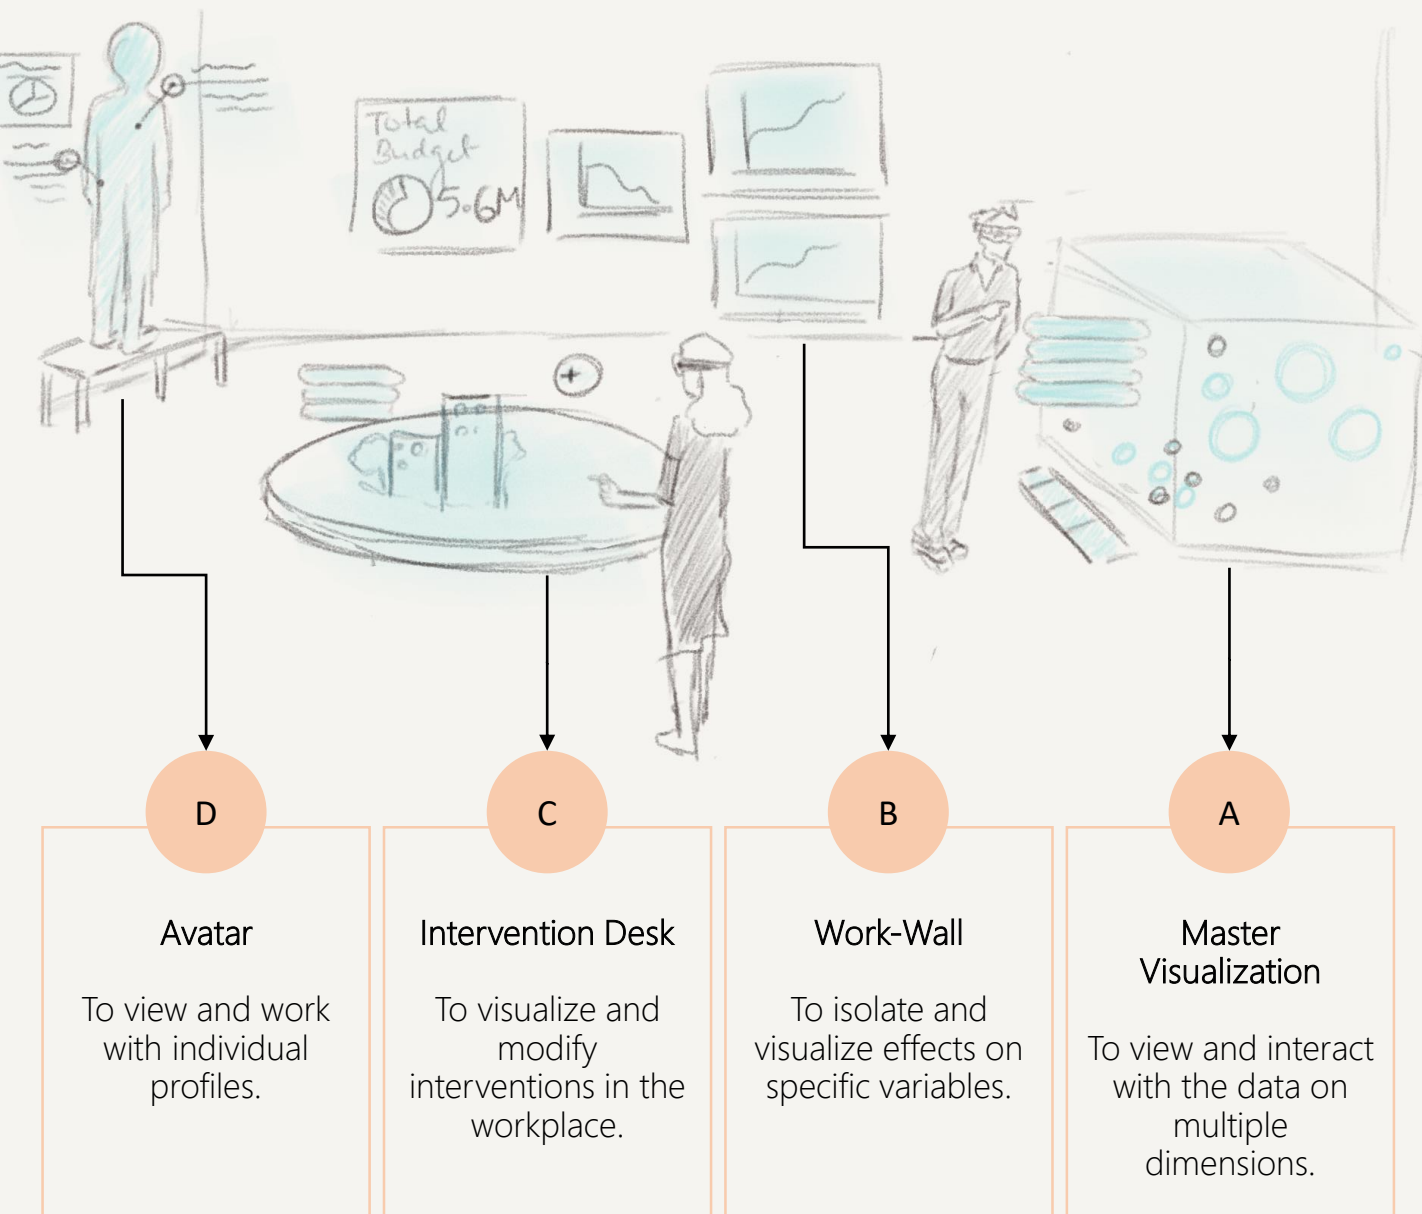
Total Budget

5.6M

D

Avatar

To view and work with individual profiles.

C

Intervention Desk

To visualize and modify interventions in the workplace.

B

Work-Wall

To isolate and visualize effects on specific variables.

A

Master Visualization

To view and interact with the data on multiple dimensions.